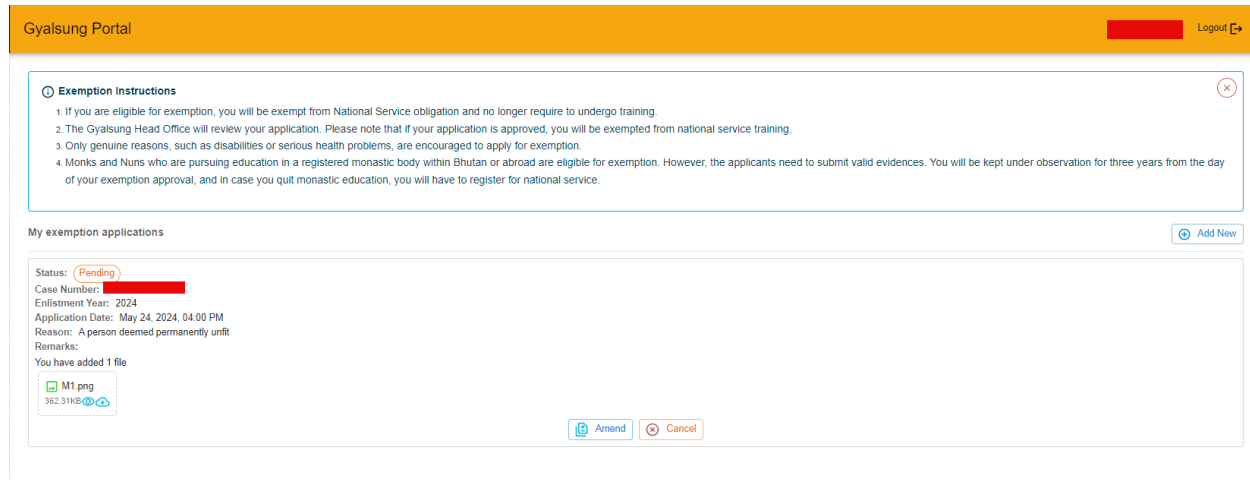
Gyalsung Portal

Logout

Exemption Instructions

1. If you are eligible for exemption, you will be exempt from National Service obligation and no longer require to undergo training.
2. The Gyalsung Head Office will review your application. Please note that if your application is approved, you will be exempted from national service training.
3. Only genuine reasons, such as disabilities or serious health problems, are encouraged to apply for exemption.
4. Monks and Nuns who are pursuing education in a registered monastic body within Bhutan or abroad are eligible for exemption. However, the applicants need to submit valid evidences. You will be kept under observation for three years from the day of your exemption approval, and in case you quit monastic education, you will have to register for national service.

My exemption applications

Add New

Status: Pending
Case Number:
Enlistment Year: 2024
Application Date: May 24, 2024, 04:00 PM
Reason: A person deemed permanently unfit
Remarks:
You have added 1 file

M1.png
362.31KB

Amend
Cancel